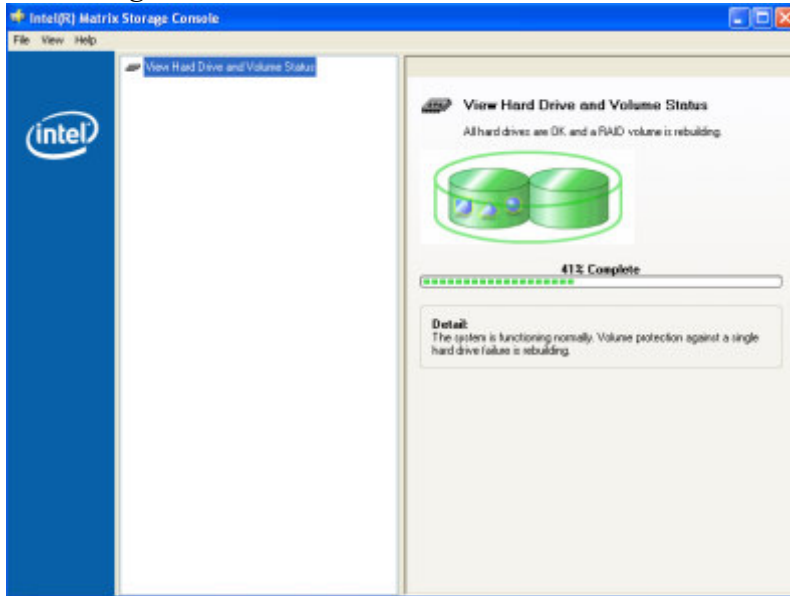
Intel(R) Matrix Storage Console

File View Help

intel

View Hard Drive and Volume Status

View Hard Drive and Volume Status

All hard drives are OK and a RAID volume is rebuilding.

41% Complete

Detail:
The system is functioning normally. Volume protection against a single hard drive failure is rebuilding.